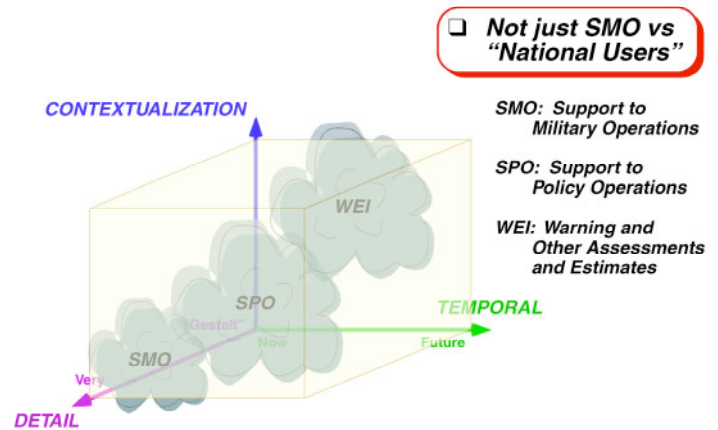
❑ Not just SMO vs "National Users"

CONTEXTUALIZATION

SMO: Support to Military Operations

SPO: Support to Policy Operations

WEI: Warning and Other Assessments and Estimates

WEI

SPO

SMO

"Gestalt"

Now

Future

TEMPORAL

Very

DETAIL